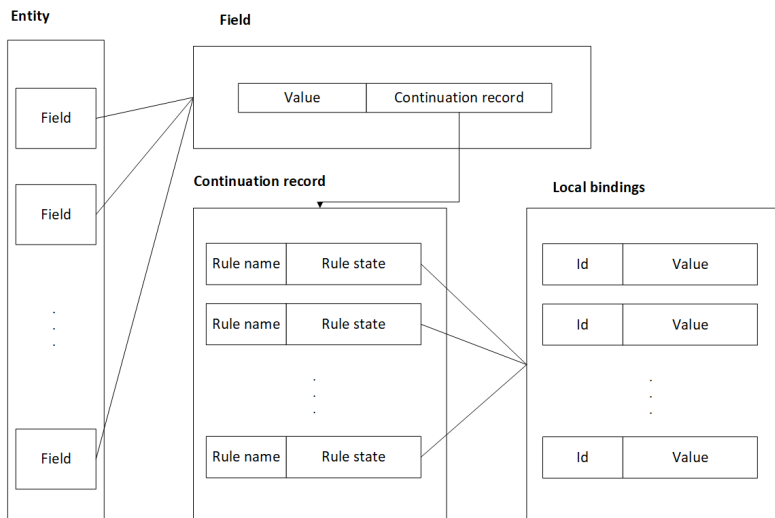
Entity

Field

Field

Field

.
.
.

Field

Value | Continuation record

Continuation record

Rule name | Rule state

Rule name | Rule state

.
.
.

Rule name | Rule state

Local bindings

Id | Value

Id | Value

.
.
.

Id | Value